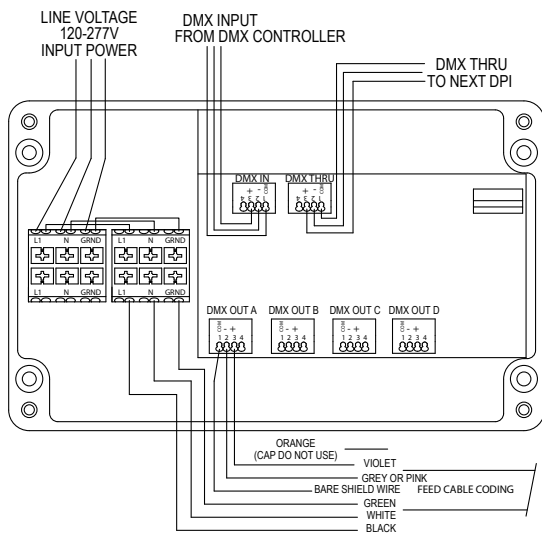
LINE VOLTAGE
120-277V
INPUT POWER

DMX INPUT
FROM DMX CONTROLLER

DMX THRU
TO NEXT DPI

DMX IN
+ -
COM

DMX THRU
+ -
COM

L1 N GRND
L1 N GRND
L1 N GRND
L1 N GRND

DMX OUT A
COM - +
1 2 3 4

DMX OUT B
COM - +
1 2 3 4

DMX OUT C
COM - +
1 2 3 4

DMX OUT D
COM - +
1 2 3 4

ORANGE
(CAP DO NOT USE)
VIOLET
GREY OR PINK
BARE SHIELD WIRE
GREEN
WHITE
BLACK

FEED CABLE CODING